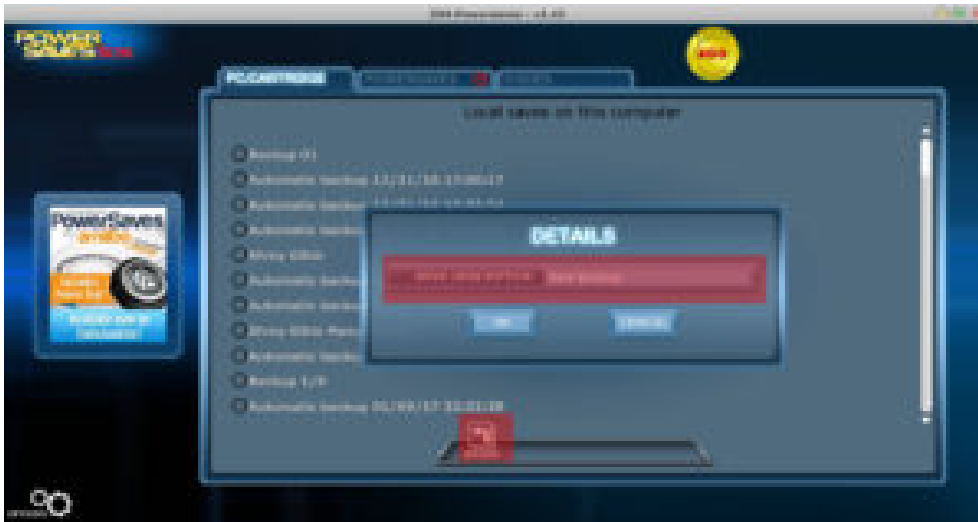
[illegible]

POWER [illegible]

PC/CARTRIDGE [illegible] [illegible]

Local saves on this computer

Backup 01

Automatic backup 11/21/10 17:00:17

Automatic backup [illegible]

Automatic backup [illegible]

Shiny Gible

Automatic backup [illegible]

Automatic backup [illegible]

Shiny Gible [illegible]

Automatic backup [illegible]

Backup 1/0

Automatic backup 01/09/17 22:21:28

DETAILS

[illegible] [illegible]

OK

Cancel

PowerSaves

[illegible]

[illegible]

90